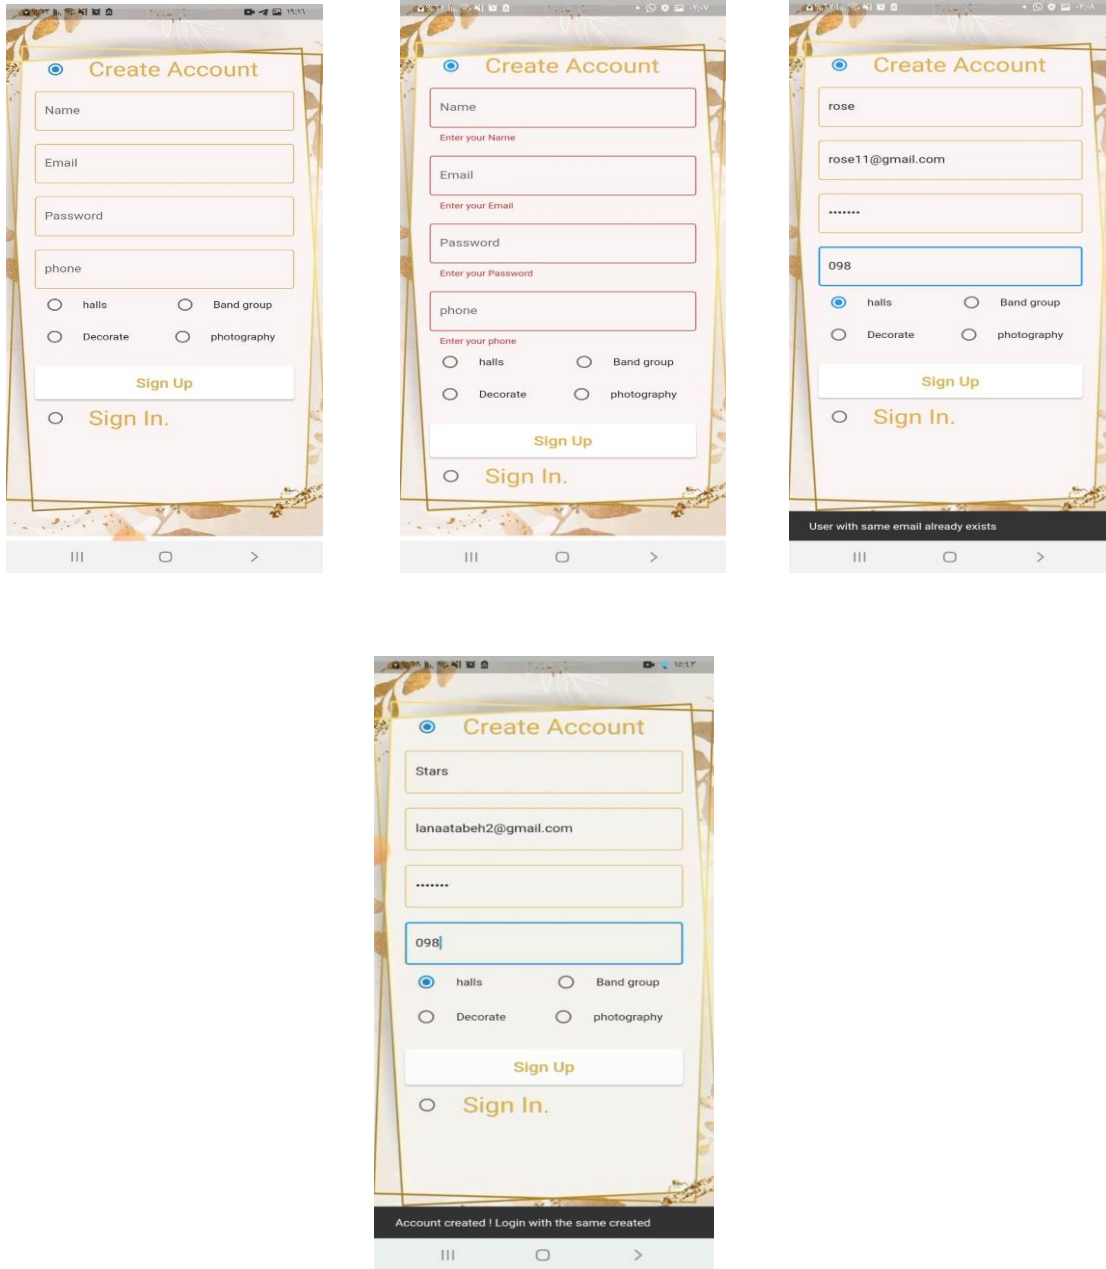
Create Account

Name

Email

Password

phone

halls

Band group

Decorate

photography

Sign Up

Sign In.

Create Account

Name

Enter your Name

Email

Enter your Email

Password

Enter your Password

phone

Enter your phone

halls

Band group

Decorate

photography

Sign Up

Sign In.

Create Account

rose

rose11@gmail.com

•••••••

098

halls

Band group

Decorate

photography

Sign Up

Sign In.

User with same email already exists

Create Account

Stars

lanaatabeh2@gmail.com

•••••••

098

halls

Band group

Decorate

photography

Sign Up

Sign In.

Account created ! Login with the same created